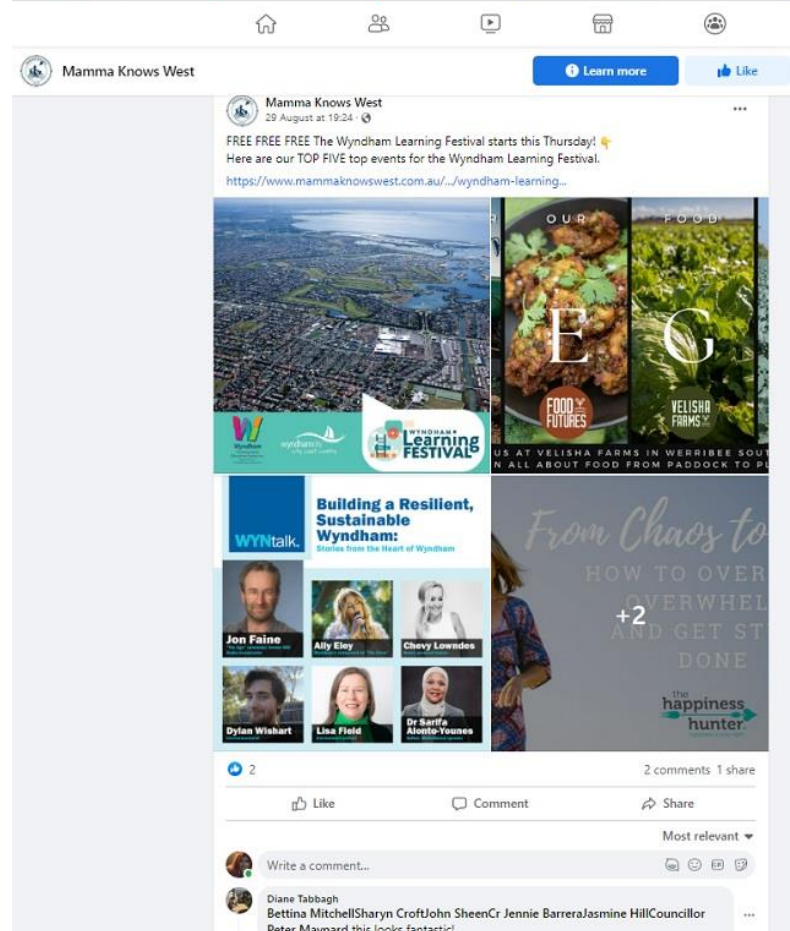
Mamma Knows West

Learn more

Like

Mamma Knows West
29 August at 19:24 ·

FREE FREE FREE The Wyndham Learning Festival starts this Thursday!
Here are our TOP FIVE top events for the Wyndham Learning Festival.
https://www.mammaknowswest.com.au/.../wyndham-learning...

Wyndham

wyndham city

WYNDHAM Learning FESTIVAL

OUR FOOD

E G

FOOD FUTURES

VELISHA FARMS

US AT VELISHA FARMS IN WERRIBEE SOUT
N ALL ABOUT FOOD FROM PADDOCK TO P

WYNtalk.

Building a Resilient, Sustainable Wyndham:
Stories from the Heart of Wyndham

Jon Faine

Ally Eley

Chevy Lowndes

Dylan Wishart

Lisa Field

Dr Sarifa Alonto-Younes

From Chaos to
HOW TO OVER
OVERWHEL
AND GET ST
DONE

+2

the happiness hunter

2

2 comments 1 share

Like

Comment

Share

Most relevant

Write a comment...

Diane Tabbagh
Bettina MitchellSharyn CroftJohn SheenCr Jennie BarreraJasmine HillCouncillor Peter Maynard this looks fantastic!